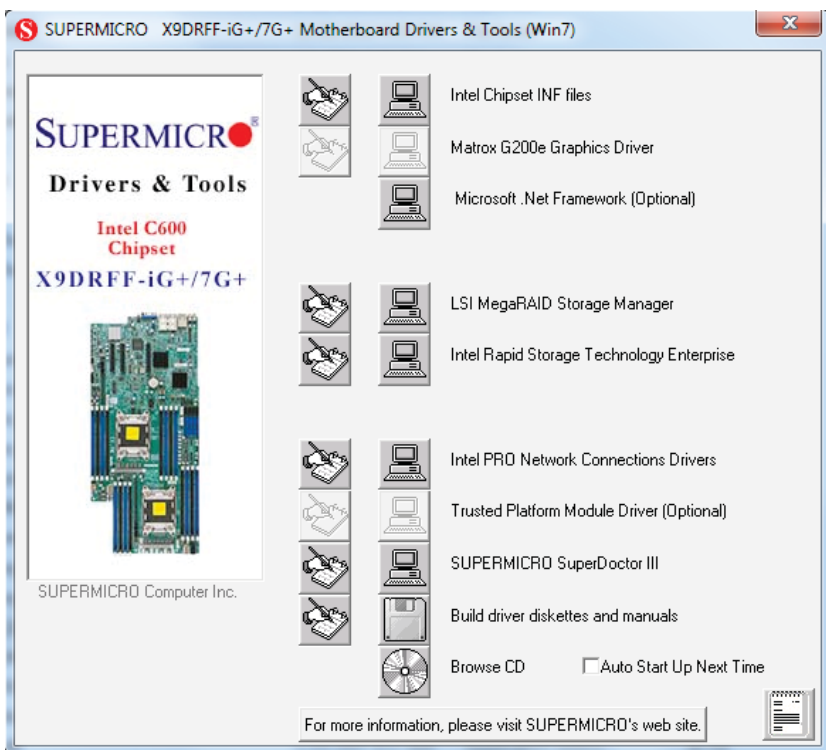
SUPERMICRO X9DRFF-iG+/7G+ Motherboard Drivers & Tools (Win7)

SUPERMICRO

Drivers & Tools

Intel C600 Chipset

X9DRFF-iG+/7G+

SUPERMICRO Computer Inc.

Intel Chipset INF files

Matrox G200e Graphics Driver

Microsoft .Net Framework (Optional)

LSI MegaRAID Storage Manager

Intel Rapid Storage Technology Enterprise

Intel PRO Network Connections Drivers

Trusted Platform Module Driver (Optional)

SUPERMICRO SuperDoctor III

Build driver diskettes and manuals

Browse CD

Auto Start Up Next Time

For more information, please visit SUPERMICRO's web site.